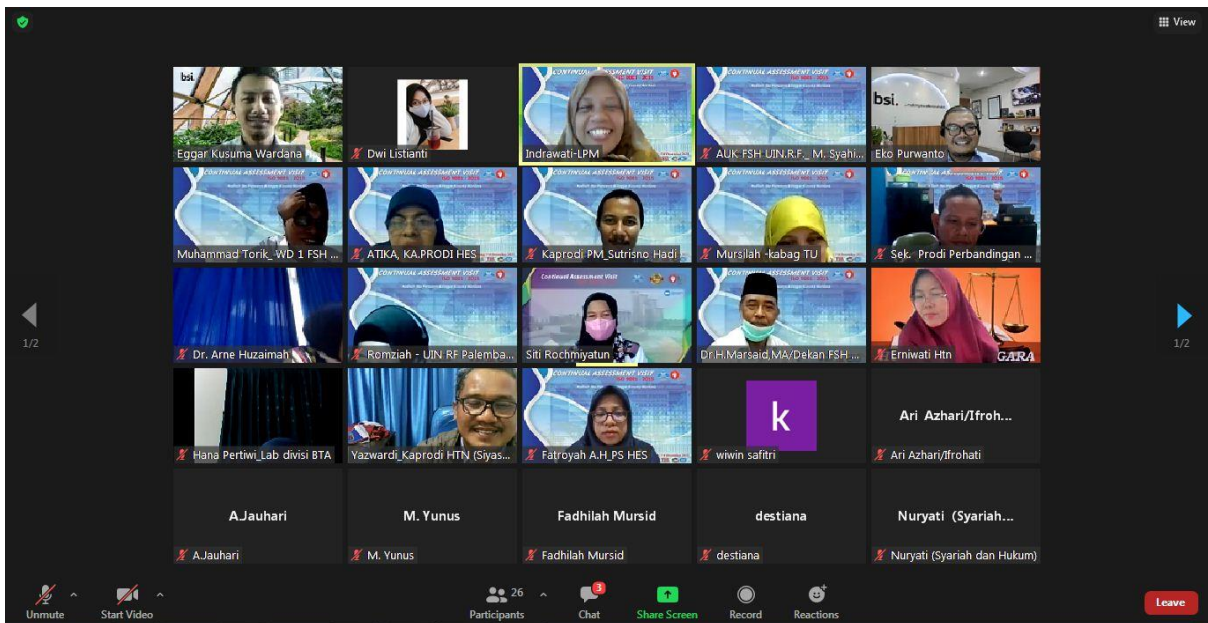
View

bsi.

Eggar Kusuma Wardana

Dwi Listianti

CONTINUAL ASSESSMENT VISIT

Indrawati-LPM

CONTINUAL ASSESSMENT VISIT

AUK FSH UIN.R.F._ M. Syahi...

bsi.

Eko Purwanto

CONTINUAL ASSESSMENT VISIT

Muhammad Torik_WD 1 FSH ...

CONTINUAL ASSESSMENT VISIT

ATIKA, KA.PRODI HES

CONTINUAL ASSESSMENT VISIT

Kaprodi PM_Sutrisno Hadi ...

CONTINUAL ASSESSMENT VISIT

Mursilah -kabag TU

CONTINUAL ASSESSMENT VISIT

Sek. Prodi Perbandingan ...

Dr. Arne Huzaimah

CONTINUAL ASSESSMENT VISIT

Romziah - UIN RF Palemba...

Continual Assessment Visit

Siti Rochmiyatun

CONTINUAL ASSESSMENT VISIT

Dr.H.Marsaid,MA/Dekan FSH ...

Erniwati Htn

GARA

1/2

1/2

Hana Pertiwi_Lab divisi BTA

Yazwardi_Kaprodi HTN (Siyas...

CONTINUAL ASSESSMENT VISIT

Fatroyah A.H_PS HES

k

wiwin safitri

Ari Azhari/Ifroh...

Ari Azhari/Ifrohati

A.Jauhari

A.Jauhari

M. Yunus

M. Yunus

Fadhilah Mursid

Fadhilah Mursid

destiana

destiana

Nuryati (Syariah...

Nuryati (Syariah dan Hukum)

Unmute

Start Video

26

Participants

3

Chat

Share Screen

Record

Reactions

Leave